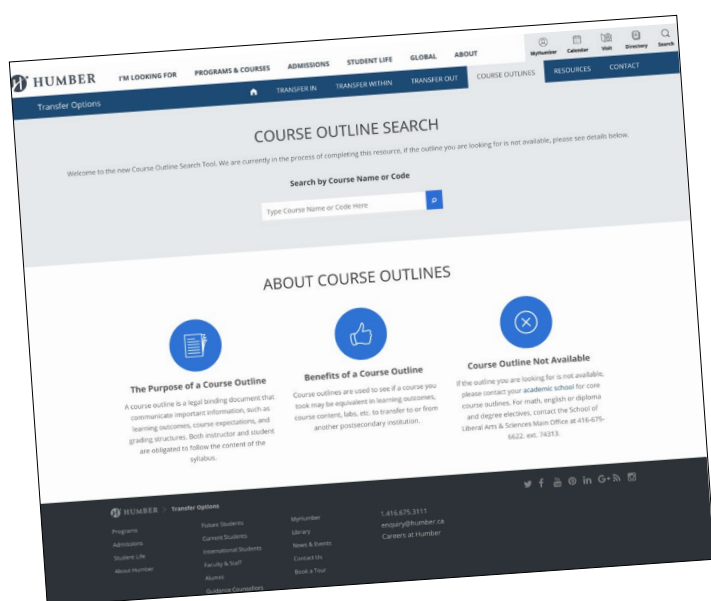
HUMBER I'M LOOKING FOR PROGRAMS & COURSES ADMISSIONS STUDENT LIFE GLOBAL ABOUT

MyHumber Calendar Visit Directory Search

Transfer Options

TRANSFER IN TRANSFER WITHIN TRANSFER OUT COURSE OUTLINES RESOURCES CONTACT

COURSE OUTLINE SEARCH

Welcome to the new Course Outline Search Tool. We are currently in the process of completing this resource. If the outline you are looking for is not available, please see details below.

Search by Course Name or Code

Type Course Name or Code Here

ABOUT COURSE OUTLINES

The Purpose of a Course Outline

A course outline is a legal binding document that communicate important information, such as learning outcomes, course expectations, and grading structures. Both instructor and student are obligated to follow the content of the syllabus.

Benefits of a Course Outline

Course outlines are used to see if a course you took may be equivalent in learning outcomes, course content, labs, etc. to transfer to or from another postsecondary institution.

Course Outline Not Available

If the outline you are looking for is not available, please contact your academic school for core course outlines. For math, english or diploma and degree electives, contact the School of Liberal Arts & Sciences Main Office at 416-675-6622, ext. 74313.

HUMBER > Transfer Options

Programs
Admissions
Student Life
About Humber

Future Students
Current Students
International Students
Faculty & Staff
Alumni
Guidance Counsellors

MyHumber
Library
News & Events
Contact Us
Book a Tour

1.416.675.3111
enquiry@humber.ca
Careers at Humber